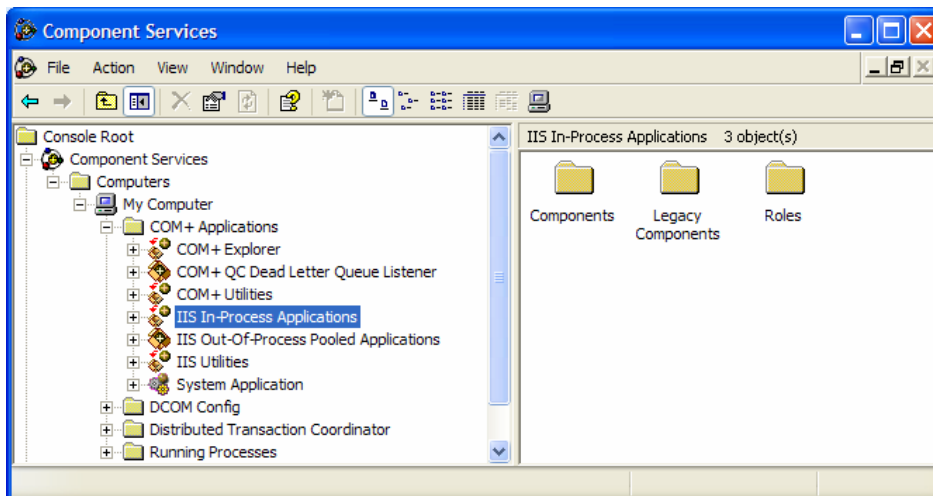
Component Services

File Action View Window Help

Console Root
Component Services
Computers
My Computer
COM+ Applications
COM+ Explorer
COM+ QC Dead Letter Queue Listener
COM+ Utilities
IIS In-Process Applications
IIS Out-Of-Process Pooled Applications
IIS Utilities
System Application
DCOM Config
Distributed Transaction Coordinator
Running Processes

IIS In-Process Applications 3 object(s)

Components
Legacy Components
Roles